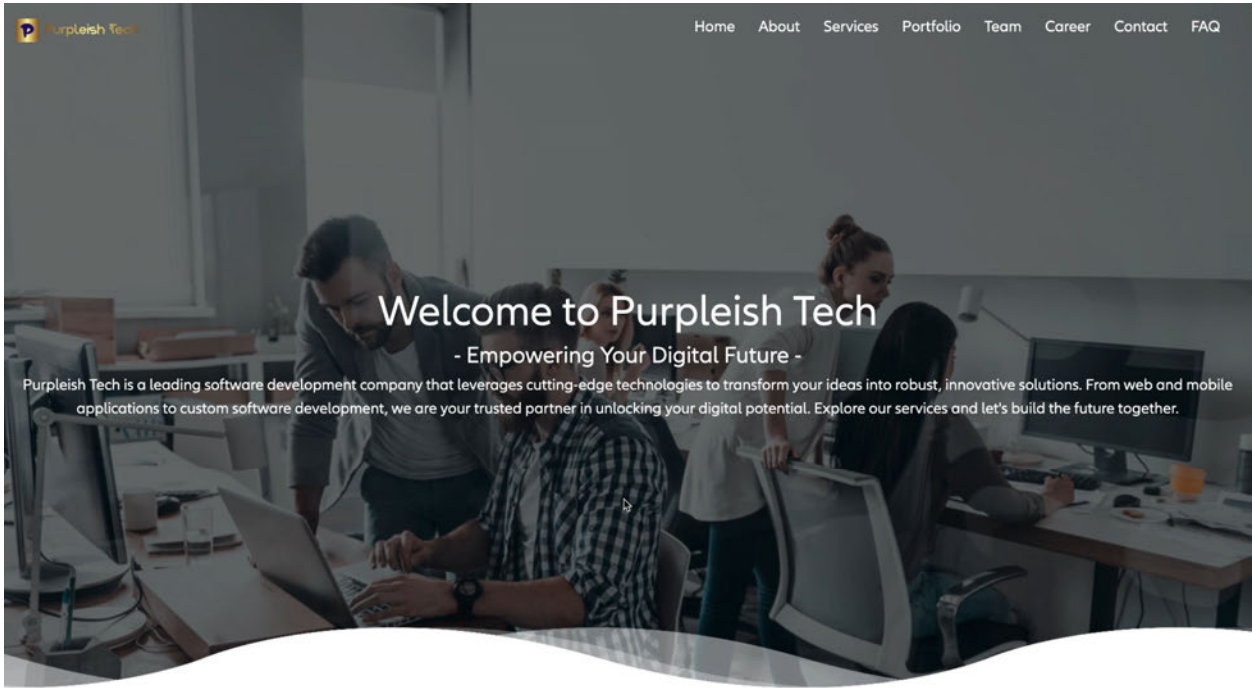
P Purpleish Tech

Home About Services Portfolio Team Career Contact FAQ

Welcome to Purpleish Tech

- Empowering Your Digital Future -

Purpleish Tech is a leading software development company that leverages cutting-edge technologies to transform your ideas into robust, innovative solutions. From web and mobile applications to custom software development, we are your trusted partner in unlocking your digital potential. Explore our services and let's build the future together.